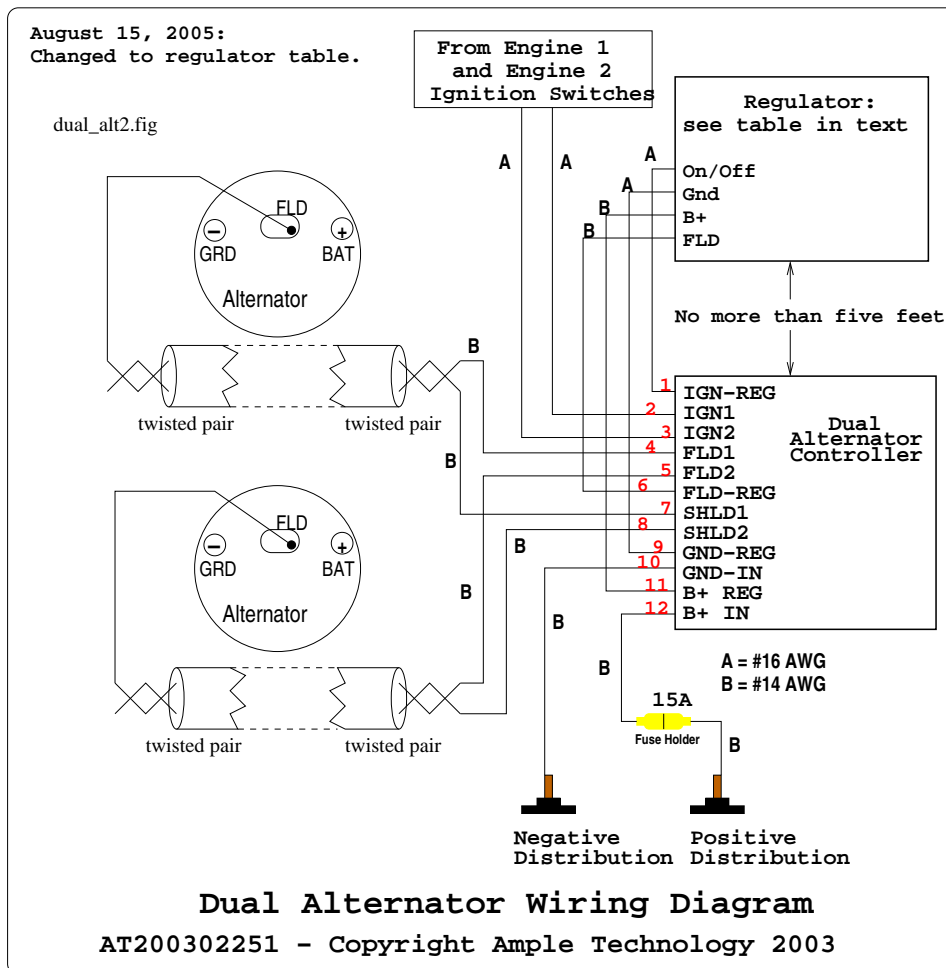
August 15, 2005:
Changed to regulator table.

dual_alt2.fig

From Engine 1
and Engine 2
Ignition Switches

Regulator:
see table in text

A
A
A
A
B
B

On/Off
Gnd
B+
FLD

FLD
GRD
BAT
Alternator

No more than five feet

B

twisted pair
twisted pair

1 IGN-REG
2 IGN1
3 IGN2
4 FLD1
5 FLD2
6 FLD-REG
7 SHLD1
8 SHLD2
9 GND-REG
10 GND-IN
11 B+ REG
12 B+ IN

Dual
Alternator
Controller

B

FLD
GRD
BAT
Alternator

B
B
B
B

A = #16 AWG
B = #14 AWG

15A
Fuse Holder
B

twisted pair
twisted pair

Negative
Distribution

Positive
Distribution

Dual Alternator Wiring Diagram
AT200302251 - Copyright Ample Technology 2003